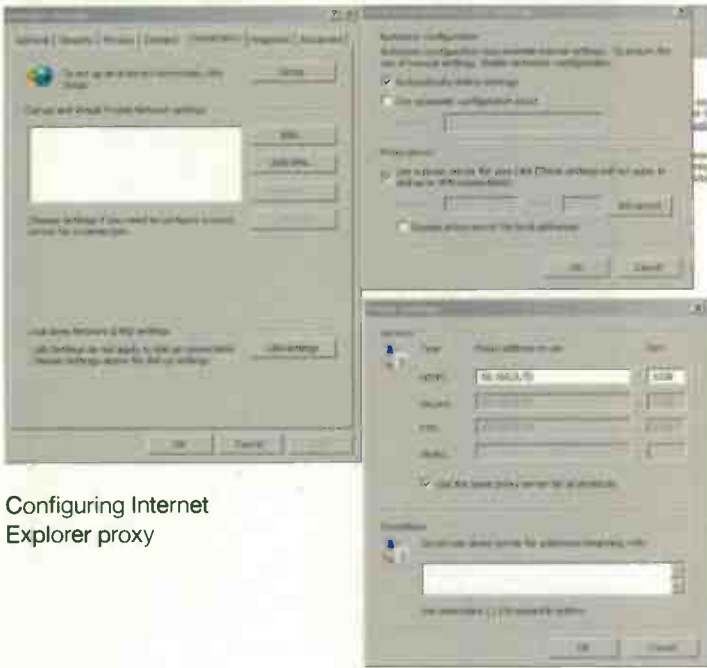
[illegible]

Automatic configuration

Automatic configuration may override manual settings. To ensure the use of manual settings, disable automatic configuration.

Automatically detect settings

Use automatic configuration script

Proxy server

Use a proxy server for your LAN (These settings will not apply to dial-up or VPN connections).

Advanced

Bypass proxy server for local addresses

OK Cancel

General Security Privacy Content Connections Programs Advanced

To set up an Internet connection, click Setup.

Setup

Dial-up and Virtual Private Network settings

Add...

Add VPN...

Remove...

Choose Settings if you need to configure a proxy server for a connection.

Settings

Local Area Network (LAN) settings

LAN Settings do not apply to dial-up connections. Choose Settings above for dial-up settings.

LAN settings

OK Cancel Apply

Proxy Settings

Servers

Type Proxy address to use Port

HTTP: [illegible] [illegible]

Secure: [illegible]

FTP: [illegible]

Socks:

Use the same proxy server for all protocols

Exceptions

Do not use proxy server for addresses beginning with:

Use semicolons ( ; ) to separate entries.

OK Cancel

Configuring Internet Explorer proxy